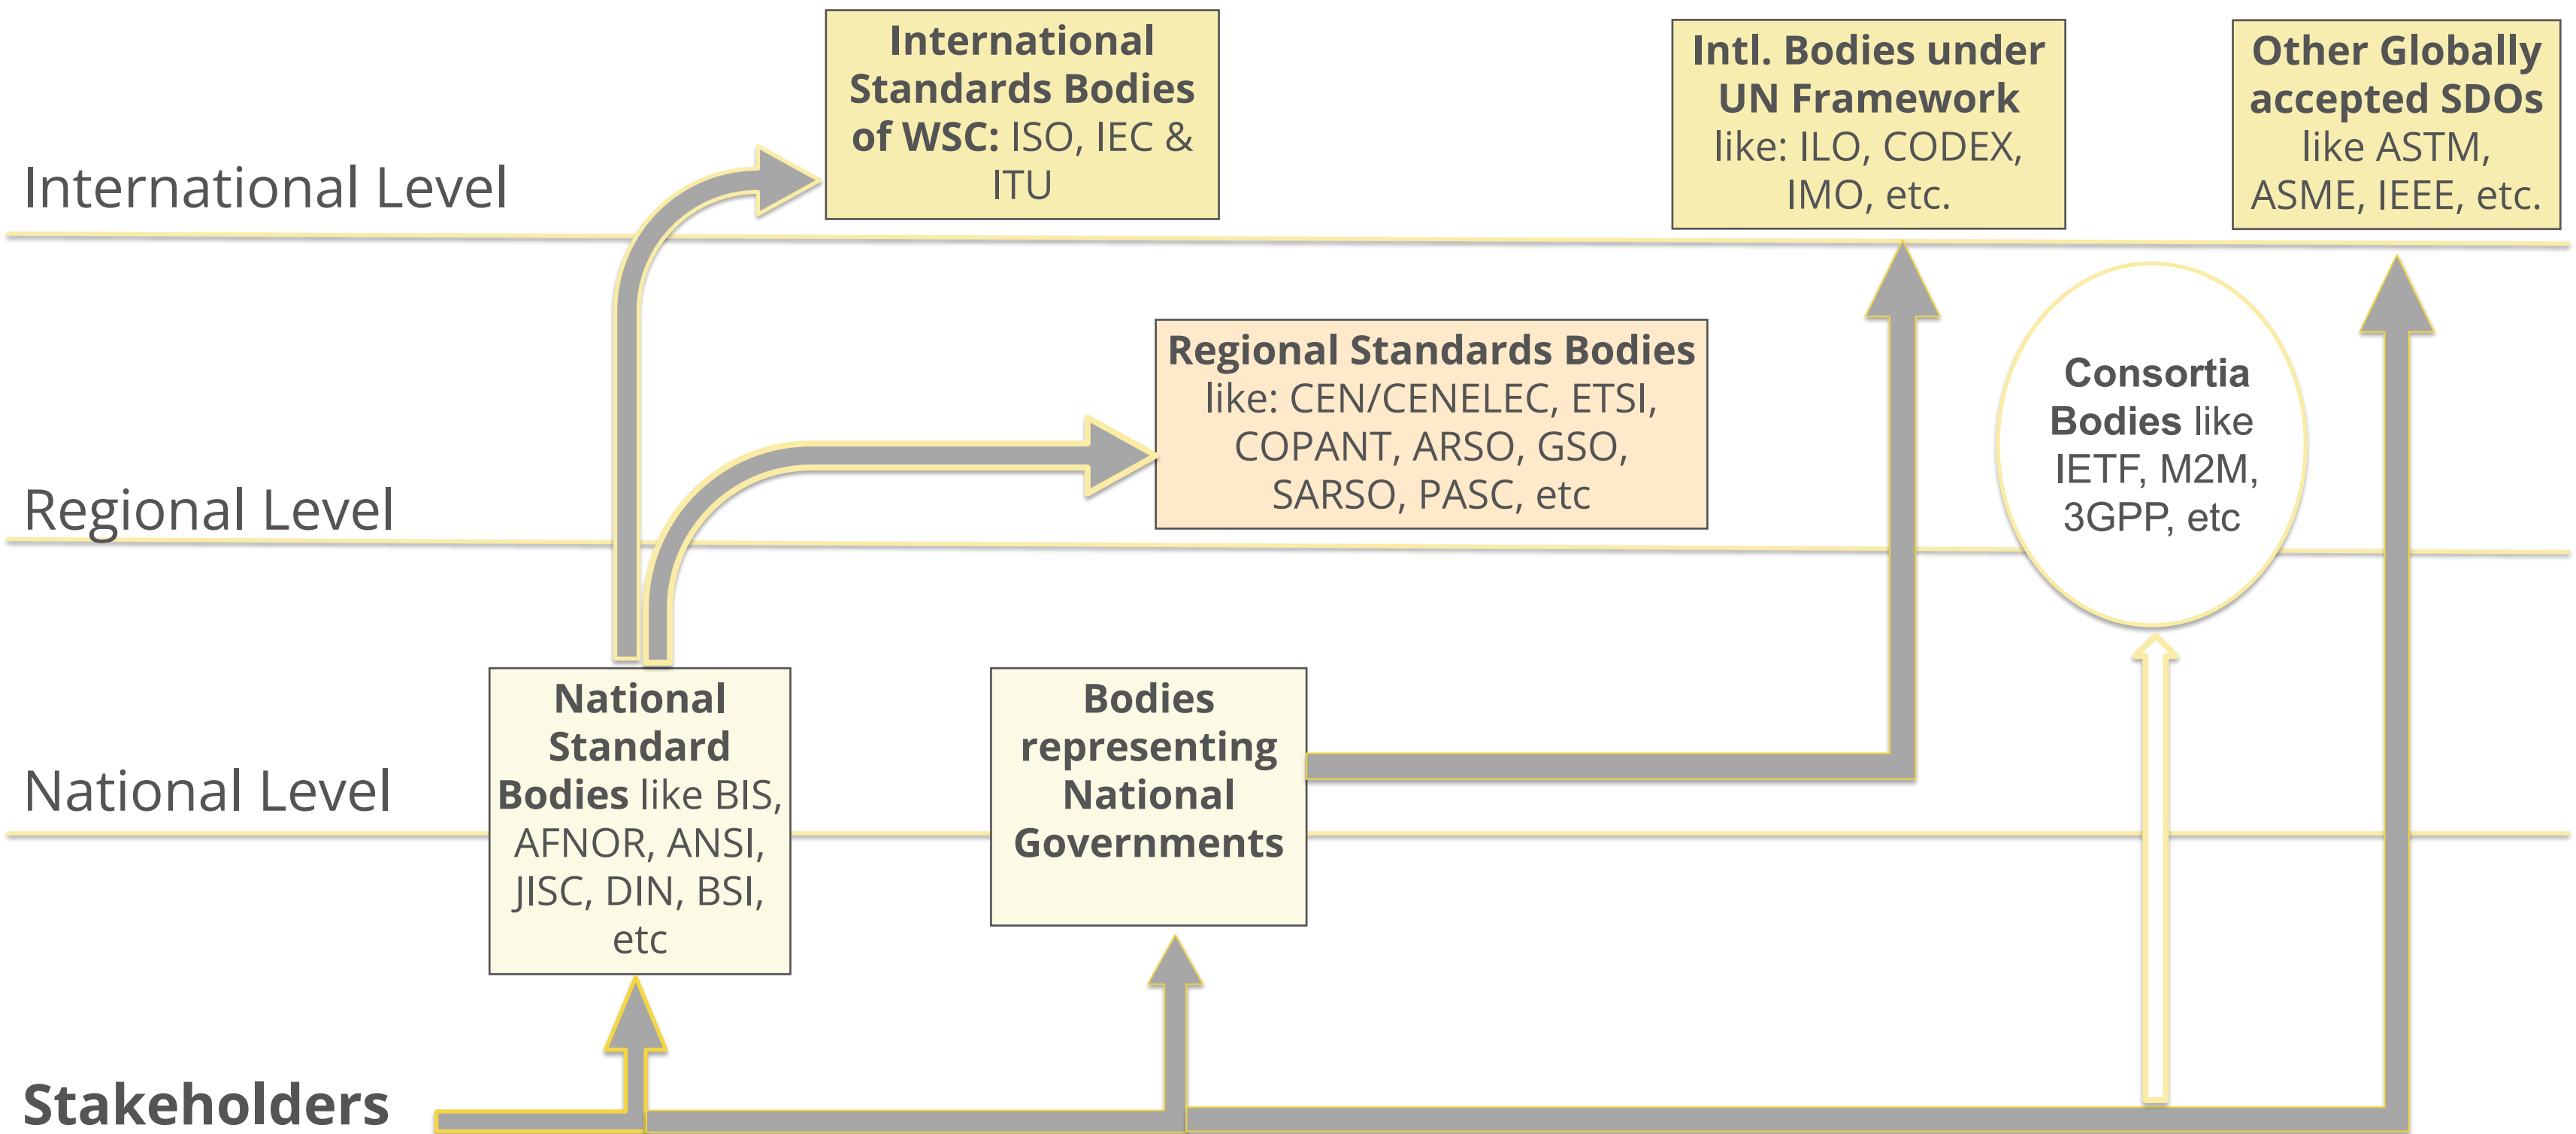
International Standards Bodies of WSC: ISO, IEC & ITU

Intl. Bodies under UN Framework like: ILO, CODEX, IMO, etc.

Other Globally accepted SDOs like ASTM, ASME, IEEE, etc.

International Level

Regional Standards Bodies like: CEN/CENELEC, ETSI, COPANT, ARSO, GSO, SARSO, PASC, etc

Consortia Bodies like IETF, M2M, 3GPP, etc

Regional Level

National Standard Bodies like BIS, AFNOR, ANSI, JISC, DIN, BSI, etc

Bodies representing National Governments

National Level

Stakeholders